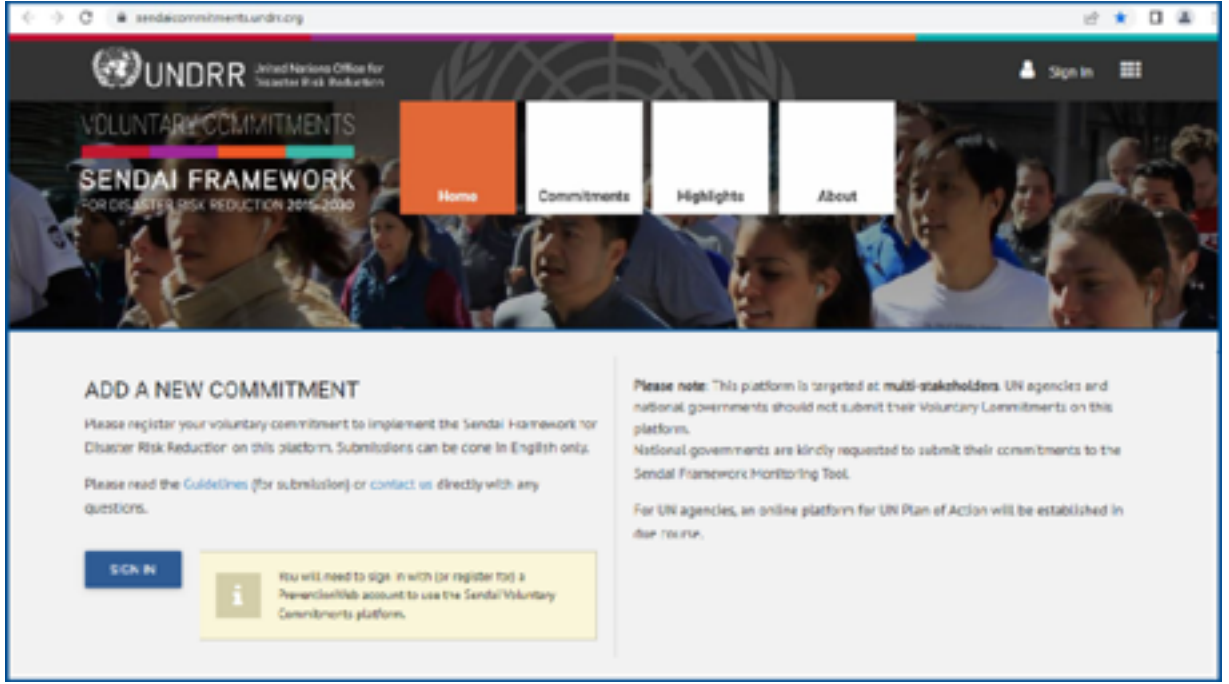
sendaicommitments.undrr.org

UNDRR United Nations Office for Disaster Risk Reduction

Sign In

VOLUNTARY COMMITMENTS

SENDAI FRAMEWORK FOR DISASTER RISK REDUCTION 2015-2030

Home

Commitments

Highlights

About

ADD A NEW COMMITMENT

Please register your voluntary commitment to implement the Sendai Framework for Disaster Risk Reduction on this platform. Submissions can be done in English only.

Please read the Guidelines (for submission) or contact us directly with any questions.

SIGN IN

You will need to sign in with (or register for) a PreventionWeb account to use the Sendai Voluntary Commitments platform.

Please note: This platform is targeted at multi-stakeholders. UN agencies and national governments should not submit their Voluntary Commitments on this platform.
National governments are kindly requested to submit their commitments to the Sendai Framework Monitoring Tool.

For UN agencies, an online platform for UN Plan of Action will be established in due course.